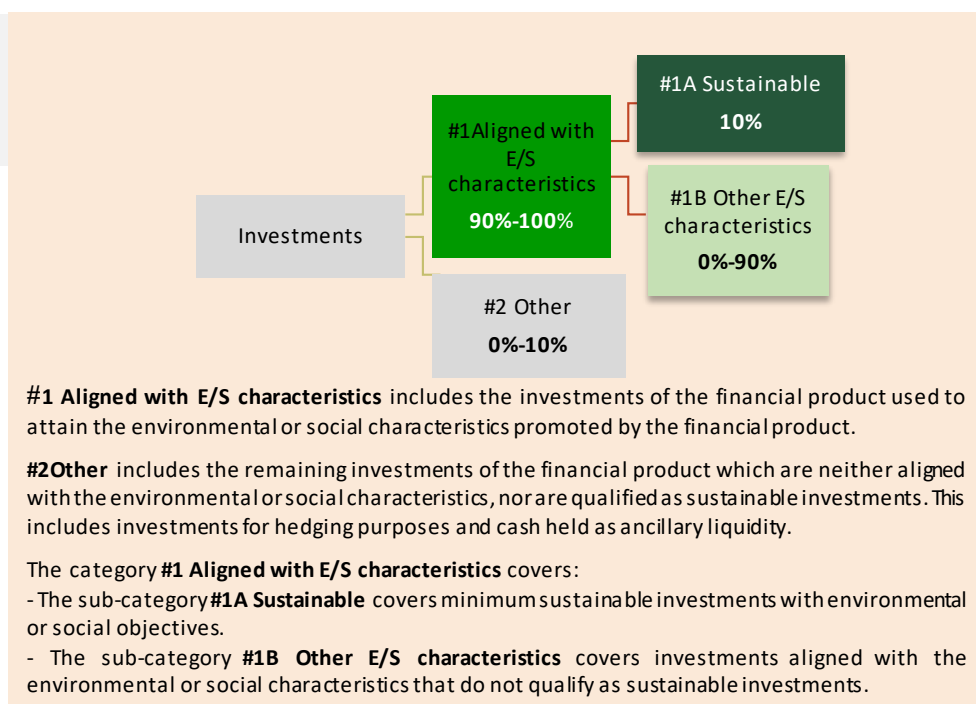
Investments

#1Aligned with E/S characteristics
90%-100%

#1A Sustainable
10%

#1B Other E/S characteristics
0%-90%

#2 Other
0%-10%

#1 Aligned with E/S characteristics includes the investments of the financial product used to attain the environmental or social characteristics promoted by the financial product.

#2Other includes the remaining investments of the financial product which are neither aligned with the environmental or social characteristics, nor are qualified as sustainable investments. This includes investments for hedging purposes and cash held as ancillary liquidity.

The category #1 Aligned with E/S characteristics covers:
- The sub-category #1A Sustainable covers minimum sustainable investments with environmental or social objectives.
- The sub-category #1B Other E/S characteristics covers investments aligned with the environmental or social characteristics that do not qualify as sustainable investments.